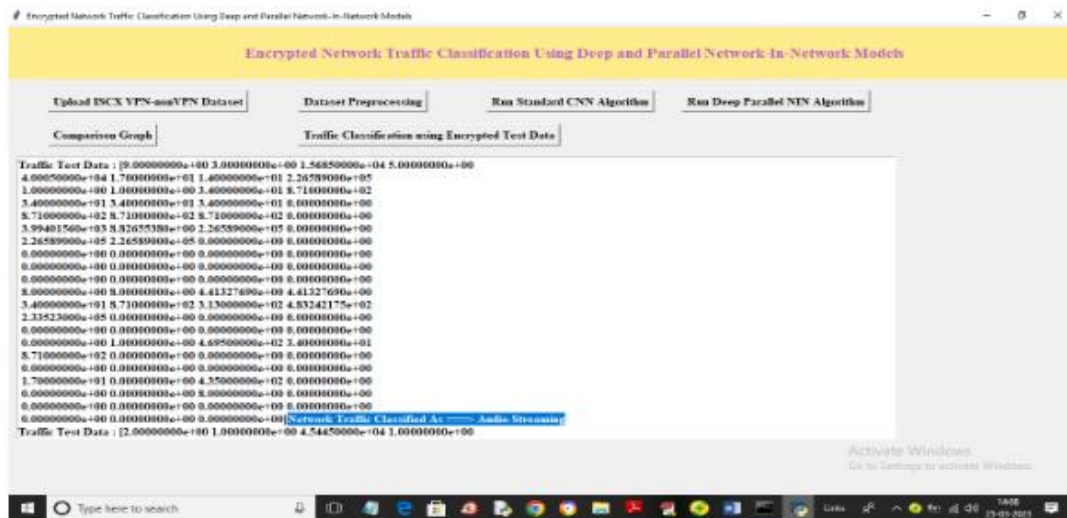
Encrypted Network Traffic Classification Using Deep and Parallel Network-In-Network Models

Encrypted Network Traffic Classification Using Deep and Parallel Network-In-Network Models

Upload ISCX VPN-nonVPN Dataset
Dataset Preprocessing
Run Standard CNN Algorithm
Run Deep Parallel NIN Algorithm
Comparison Graph
Traffic Classification using Encrypted Test Data

Traffic Test Data : [9.00000000e+00 3.00000000e+00 1.56850000e+04 5.00000000e+00
4.00050000e+04 1.70000000e+01 1.40000000e+01 2.26589000e+05
1.00000000e+00 1.00000000e+00 3.40000000e+01 8.71000000e+02
3.40000000e+01 3.40000000e+01 0.00000000e+00 0.00000000e+00
8.71000000e+02 8.71000000e+02 8.71000000e+02 0.00000000e+00
3.99401560e+03 3.82655380e+00 2.26589000e+05 0.00000000e+00
2.26589000e+05 2.26589000e+05 0.00000000e+00 0.00000000e+00
0.00000000e+00 0.00000000e+00 0.00000000e+00 0.00000000e+00
0.00000000e+00 0.00000000e+00 0.00000000e+00 0.00000000e+00
0.00000000e+00 0.00000000e+00 0.00000000e+00 0.00000000e+00
8.00000000e+00 8.00000000e+00 4.41327690e+00 4.41327690e+00
3.40000000e+01 8.71000000e+02 3.13000000e+02 4.83242175e+02
2.33523000e+05 0.00000000e+00 0.00000000e+00 0.00000000e+00
0.00000000e+00 0.00000000e+00 0.00000000e+00 0.00000000e+00
0.00000000e+00 1.00000000e+00 4.69500000e+02 3.40000000e+01
8.71000000e+02 0.00000000e+00 0.00000000e+00 0.00000000e+00
0.00000000e+00 0.00000000e+00 0.00000000e+00 0.00000000e+00
1.70000000e+01 0.00000000e+00 4.35000000e+02 0.00000000e+00
0.00000000e+00 0.00000000e+00 8.00000000e+00 0.00000000e+00
0.00000000e+00 0.00000000e+00 0.00000000e+00 0.00000000e+00
0.00000000e+00 0.00000000e+00 0.00000000e+00] Network Traffic Classified As ===> Audio Streaming
Traffic Test Data : [2.00000000e+00 1.00000000e+00 4.54450000e+04 1.00000000e+00

Activate Windows
Go to Settings to activate Windows.

Type here to search
1408
25-03-2021